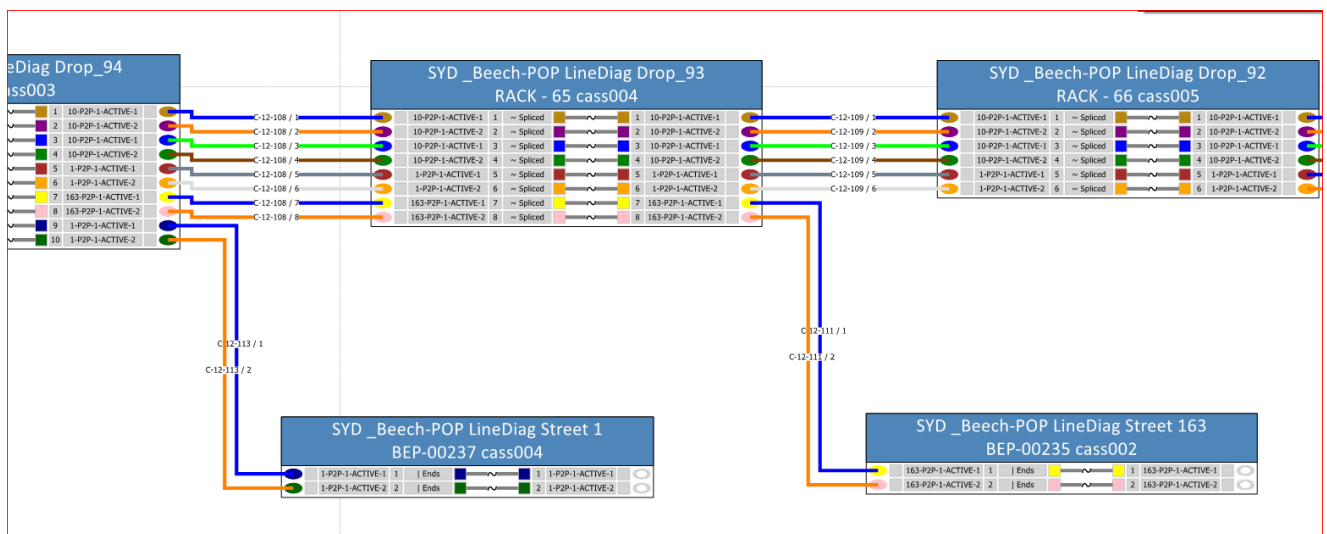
eDiag Drop_94
ass003

| 1 | 10-P2P-1-ACTIVE-1 |
|---|---|
| 2 | 10-P2P-1-ACTIVE-2 |
| 3 | 10-P2P-1-ACTIVE-1 |
| 4 | 10-P2P-1-ACTIVE-2 |
| 5 | 1-P2P-1-ACTIVE-1 |
| 6 | 1-P2P-1-ACTIVE-2 |
| 7 | 163-P2P-1-ACTIVE-1 |
| 8 | 163-P2P-1-ACTIVE-2 |
| 9 | 1-P2P-1-ACTIVE-1 |
| 10 | 1-P2P-1-ACTIVE-2 |

C-12-108 / 1
C-12-108 / 2
C-12-108 / 3
C-12-108 / 4
C-12-108 / 5
C-12-108 / 6
C-12-108 / 7
C-12-108 / 8

SYD _Beech-POP LineDiag Drop_93
RACK - 65 cass004

| 10-P2P-1-ACTIVE-1 | 1 | ~ Spliced | 1 | 10-P2P-1-ACTIVE-1 |
|---|---|---|---|---|
| 10-P2P-1-ACTIVE-2 | 2 | ~ Spliced | 2 | 10-P2P-1-ACTIVE-2 |
| 10-P2P-1-ACTIVE-1 | 3 | ~ Spliced | 3 | 10-P2P-1-ACTIVE-1 |
| 10-P2P-1-ACTIVE-2 | 4 | ~ Spliced | 4 | 10-P2P-1-ACTIVE-2 |
| 1-P2P-1-ACTIVE-1 | 5 | ~ Spliced | 5 | 1-P2P-1-ACTIVE-1 |
| 1-P2P-1-ACTIVE-2 | 6 | ~ Spliced | 6 | 1-P2P-1-ACTIVE-2 |
| 163-P2P-1-ACTIVE-1 | 7 | ~ Spliced | 7 | 163-P2P-1-ACTIVE-1 |
| 163-P2P-1-ACTIVE-2 | 8 | ~ Spliced | 8 | 163-P2P-1-ACTIVE-2 |

C-12-109 / 1
C-12-109 / 2
C-12-109 / 3
C-12-109 / 4
C-12-109 / 5
C-12-109 / 6

SYD _Beech-POP LineDiag Drop_92
RACK - 66 cass005

| 10-P2P-1-ACTIVE-1 | 1 | ~ Spliced | 1 | 10-P2P-1-ACTIVE-1 |
|---|---|---|---|---|
| 10-P2P-1-ACTIVE-2 | 2 | ~ Spliced | 2 | 10-P2P-1-ACTIVE-2 |
| 10-P2P-1-ACTIVE-1 | 3 | ~ Spliced | 3 | 10-P2P-1-ACTIVE-1 |
| 10-P2P-1-ACTIVE-2 | 4 | ~ Spliced | 4 | 10-P2P-1-ACTIVE-2 |
| 1-P2P-1-ACTIVE-1 | 5 | ~ Spliced | 5 | 1-P2P-1-ACTIVE-1 |
| 1-P2P-1-ACTIVE-2 | 6 | ~ Spliced | 6 | 1-P2P-1-ACTIVE-2 |

C-12-113 / 1
C-12-113 / 2

C-12-111 / 1
C-12-111 / 2

SYD _Beech-POP LineDiag Street 1
BEP-00237 cass004

| 1-P2P-1-ACTIVE-1 | 1 | \| Ends | 1 | 1-P2P-1-ACTIVE-1 |
|---|---|---|---|---|
| 1-P2P-1-ACTIVE-2 | 2 | \| Ends | 2 | 1-P2P-1-ACTIVE-2 |

SYD _Beech-POP LineDiag Street 163
BEP-00235 cass002

| 163-P2P-1-ACTIVE-1 | 1 | \| Ends | 1 | 163-P2P-1-ACTIVE-1 |
|---|---|---|---|---|
| 163-P2P-1-ACTIVE-2 | 2 | \| Ends | 2 | 163-P2P-1-ACTIVE-2 |